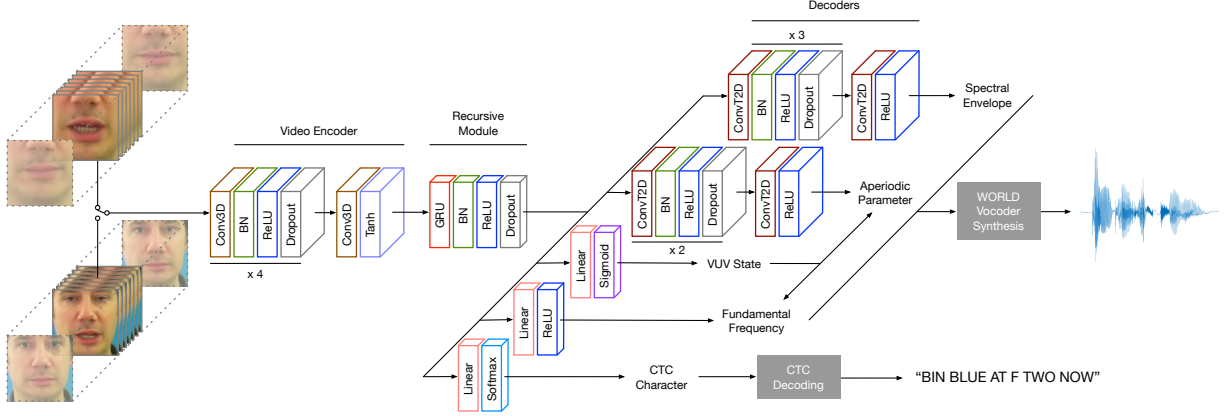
Decoders

x 3

ConvT2D BN ReLU Dropout ConvT2D ReLU

Spectral Envelope

Video Encoder

Recursive Module

Conv3D BN ReLU Dropout Conv3D Tanh

x 4

GRU BN ReLU Dropout

ConvT2D BN ReLU Dropout ConvT2D ReLU

x 2

Aperiodic Parameter

WORLD Vocoder Synthesis

Linear Sigmoid

VUV State

Linear ReLU

Fundamental Frequency

Linear Softmax

CTC Character

CTC Decoding

“BIN BLUE AT F TWO NOW”